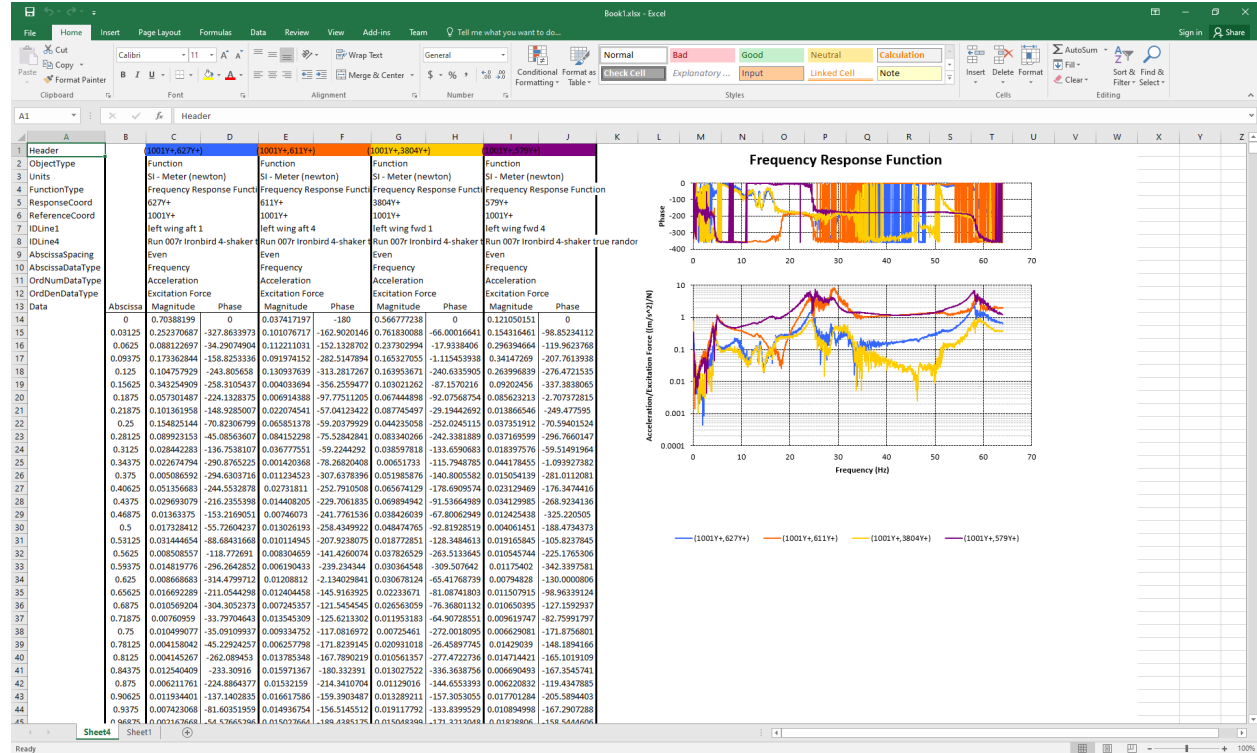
Book1.xlsx - Excel

File Home Insert Page Layout Formulas Data Review View Add-ins Team Tell me what you want to do... Sign in Share

Cut Copy Format Painter Paste Clipboard Calibri 11 A A B I U Font Wrap Text Merge & Center Alignment General $ % , Number Conditional Formatting Format as Table Normal Bad Good Neutral Calculation Check Cell Explanatory ... Input Linked Cell Note Styles Insert Delete Format Cells AutoSum Fill Clear Sort & Filter Find & Select Editing

A1 fx Header

| | A | B | C | D | E | F | G | H | I | J |
|---|---|---|---|---|---|---|---|---|---|---|
| 1 | Header | | (1001Y+,627Y+) | | (1001Y+,611Y+) | | (1001Y+,3804Y+) | | (1001Y+,579Y+) | |
| 2 | ObjectType | | Function | | Function | | Function | | Function | |
| 3 | Units | | SI - Meter (newton) | | SI - Meter (newton) | | SI - Meter (newton) | | SI - Meter (newton) | |
| 4 | FunctionType | | Frequency Response Functi | | Frequency Response Functi | | Frequency Response Functi | | Frequency Response Function | |
| 5 | ResponseCoord | | 627Y+ | | 611Y+ | | 3804Y+ | | 579Y+ | |
| 6 | ReferenceCoord | | 1001Y+ | | 1001Y+ | | 1001Y+ | | 1001Y+ | |
| 7 | IDLine1 | | left wing aft 1 | | left wing aft 4 | | left wing fwd 1 | | left wing fwd 4 | |
| 8 | IDLine4 | | Run 007r Ironbird 4-shaker t | | Run 007r Ironbird 4-shaker t | | Run 007r Ironbird 4-shaker t | | Run 007r Ironbird 4-shaker true randor | |
| 9 | AbscissaSpacing | | Even | | Even | | Even | | Even | |
| 10 | AbscissaDataType | | Frequency | | Frequency | | Frequency | | Frequency | |
| 11 | OrdNumDataType | | Acceleration | | Acceleration | | Acceleration | | Acceleration | |
| 12 | OrdDenDataType | | Excitation Force | | Excitation Force | | Excitation Force | | Excitation Force | |
| 13 | Data | Abscissa | Magnitude | Phase | Magnitude | Phase | Magnitude | Phase | Magnitude | Phase |
| 14 | | 0 | 0.70388199 | 0 | 0.037417197 | -180 | 0.566777238 | 0 | 0.121050151 | 0 |
| 15 | | 0.03125 | 0.252370687 | -327.8633973 | 0.101076717 | -162.9020146 | 0.761830088 | -66.00016641 | 0.154316461 | -98.85234112 |
| 16 | | 0.0625 | 0.088122697 | -34.29074904 | 0.112211031 | -152.1328702 | 0.237302994 | -17.9338406 | 0.296394664 | -119.9623768 |
| 17 | | 0.09375 | 0.173362844 | -158.8253336 | 0.091974152 | -282.5147894 | 0.165327055 | -1.115453938 | 0.34147269 | -207.7613938 |
| 18 | | 0.125 | 0.104757929 | -243.805658 | 0.130937639 | -313.2817267 | 0.163953671 | -240.6335905 | 0.263996839 | -276.4721535 |
| 19 | | 0.15625 | 0.343254909 | -258.3105437 | 0.004033694 | -356.2559477 | 0.103021262 | -87.1570216 | 0.09202456 | -337.3838065 |
| 20 | | 0.1875 | 0.057301487 | -224.1328375 | 0.006914388 | -97.77511205 | 0.067444898 | -92.07568754 | 0.085623213 | -2.707372815 |
| 21 | | 0.21875 | 0.101361958 | -148.9285007 | 0.022074541 | -57.04123422 | 0.087745497 | -29.19442692 | 0.013866546 | -249.477595 |
| 22 | | 0.25 | 0.154825144 | -70.82306799 | 0.065851378 | -59.20379929 | 0.044235058 | -252.0245115 | 0.037351912 | -70.59401524 |
| 23 | | 0.28125 | 0.089923153 | -45.08563607 | 0.084152298 | -75.52842841 | 0.083340266 | -242.3381889 | 0.037169599 | -296.7660147 |
| 24 | | 0.3125 | 0.028442283 | -136.7538107 | 0.036777551 | -59.2244292 | 0.038597818 | -133.6590683 | 0.018397576 | -59.51491964 |
| 25 | | 0.34375 | 0.022674794 | -290.8765225 | 0.001420368 | -78.26820408 | 0.00651733 | -115.7948785 | 0.044178455 | -1.093927382 |
| 26 | | 0.375 | 0.005086592 | -294.6303716 | 0.011234523 | -307.6378396 | 0.051985876 | -140.8005582 | 0.015054139 | -281.0112081 |
| 27 | | 0.40625 | 0.015356683 | -244.5532878 | 0.02731811 | -252.7910508 | 0.065674129 | -178.6909574 | 0.023129469 | -176.3474416 |
| 28 | | 0.4375 | 0.029693079 | -216.2355398 | 0.014408205 | -229.7061835 | 0.069894942 | -91.53664989 | 0.034129985 | -268.9234136 |
| 29 | | 0.46875 | 0.01363375 | -153.2169051 | 0.00746073 | -241.7761536 | 0.038426039 | -67.80062949 | 0.012425438 | -325.220505 |
| 30 | | 0.5 | 0.017328412 | -55.72604237 | 0.013026193 | -258.4349922 | 0.048474765 | -92.81928519 | 0.004061451 | -188.4734373 |
| 31 | | 0.53125 | 0.031444654 | -88.68431668 | 0.010114945 | -207.9238075 | 0.018772851 | -128.3484613 | 0.019165845 | -105.8237845 |
| 32 | | 0.5625 | 0.008508557 | -118.772691 | 0.008304659 | -141.4260074 | 0.037826529 | -263.5133645 | 0.010545744 | -225.1765306 |
| 33 | | 0.59375 | 0.014819776 | -296.2642852 | 0.006190433 | -239.234344 | 0.030364548 | -309.507642 | 0.01175402 | -342.3397581 |
| 34 | | 0.625 | 0.008668683 | -314.4799712 | 0.01208812 | -2.134029841 | 0.030678124 | -65.41768739 | 0.00794828 | -130.0000806 |
| 35 | | 0.65625 | 0.016692289 | -211.0544298 | 0.012404458 | -145.9163925 | 0.02233671 | -81.08741803 | 0.011507915 | -98.96339124 |
| 36 | | 0.6875 | 0.010569204 | -304.3052373 | 0.007245357 | -121.5454545 | 0.026563059 | -76.36801132 | 0.010650395 | -127.1592937 |
| 37 | | 0.71875 | 0.00760959 | -33.79704643 | 0.013545309 | -125.6213302 | 0.011953183 | -64.90728551 | 0.009619747 | -82.75991797 |
| 38 | | 0.75 | 0.010499077 | -35.09109937 | 0.009334752 | -117.0816972 | 0.00725461 | -272.0018095 | 0.006629081 | -171.8756801 |
| 39 | | 0.78125 | 0.004158042 | -45.22924257 | 0.006257798 | -171.8239145 | 0.020931018 | -26.45897745 | 0.01429039 | -148.1894166 |
| 40 | | 0.8125 | 0.004145267 | -262.089453 | 0.013785348 | -167.7890219 | 0.010561357 | -277.4722736 | 0.014714421 | -165.1019109 |
| 41 | | 0.84375 | 0.012540409 | -233.30916 | 0.015971367 | -180.332391 | 0.013027522 | -336.3638756 | 0.006690493 | -167.3545741 |
| 42 | | 0.875 | 0.00621176 | -224.8864377 | 0.01532159 | -214.3410704 | 0.01129016 | -144.6553393 | 0.006220832 | -119.4347885 |
| 43 | | 0.90625 | 0.011934401 | -137.1402835 | 0.016617586 | -159.3903487 | 0.013289211 | -157.3053055 | 0.017701284 | -205.5894403 |
| 44 | | 0.9375 | 0.007423068 | -81.60351959 | 0.014936754 | -156.5145512 | 0.019117792 | -133.8399529 | 0.010894998 | -167.2907288 |
| 45 | | 0.96875 | 0.002167668 | -54.57665296 | 0.015027664 | -189.4385175 | 0.015048399 | -171.3213048 | 0.01828806 | -158.5444606 |

Frequency Response Function

Phase
0
-100
-200
-300
-400
0 10 20 30 40 50 60 70

Acceleration/Excitation Force ((m/s^2)/N)
10
1
0.1
0.01
0.001
0.0001
0 10 20 30 40 50 60 70
Frequency (Hz)

(1001Y+,627Y+) (1001Y+,611Y+) (1001Y+,3804Y+) (1001Y+,579Y+)

Sheet4 Sheet1
Ready 100%